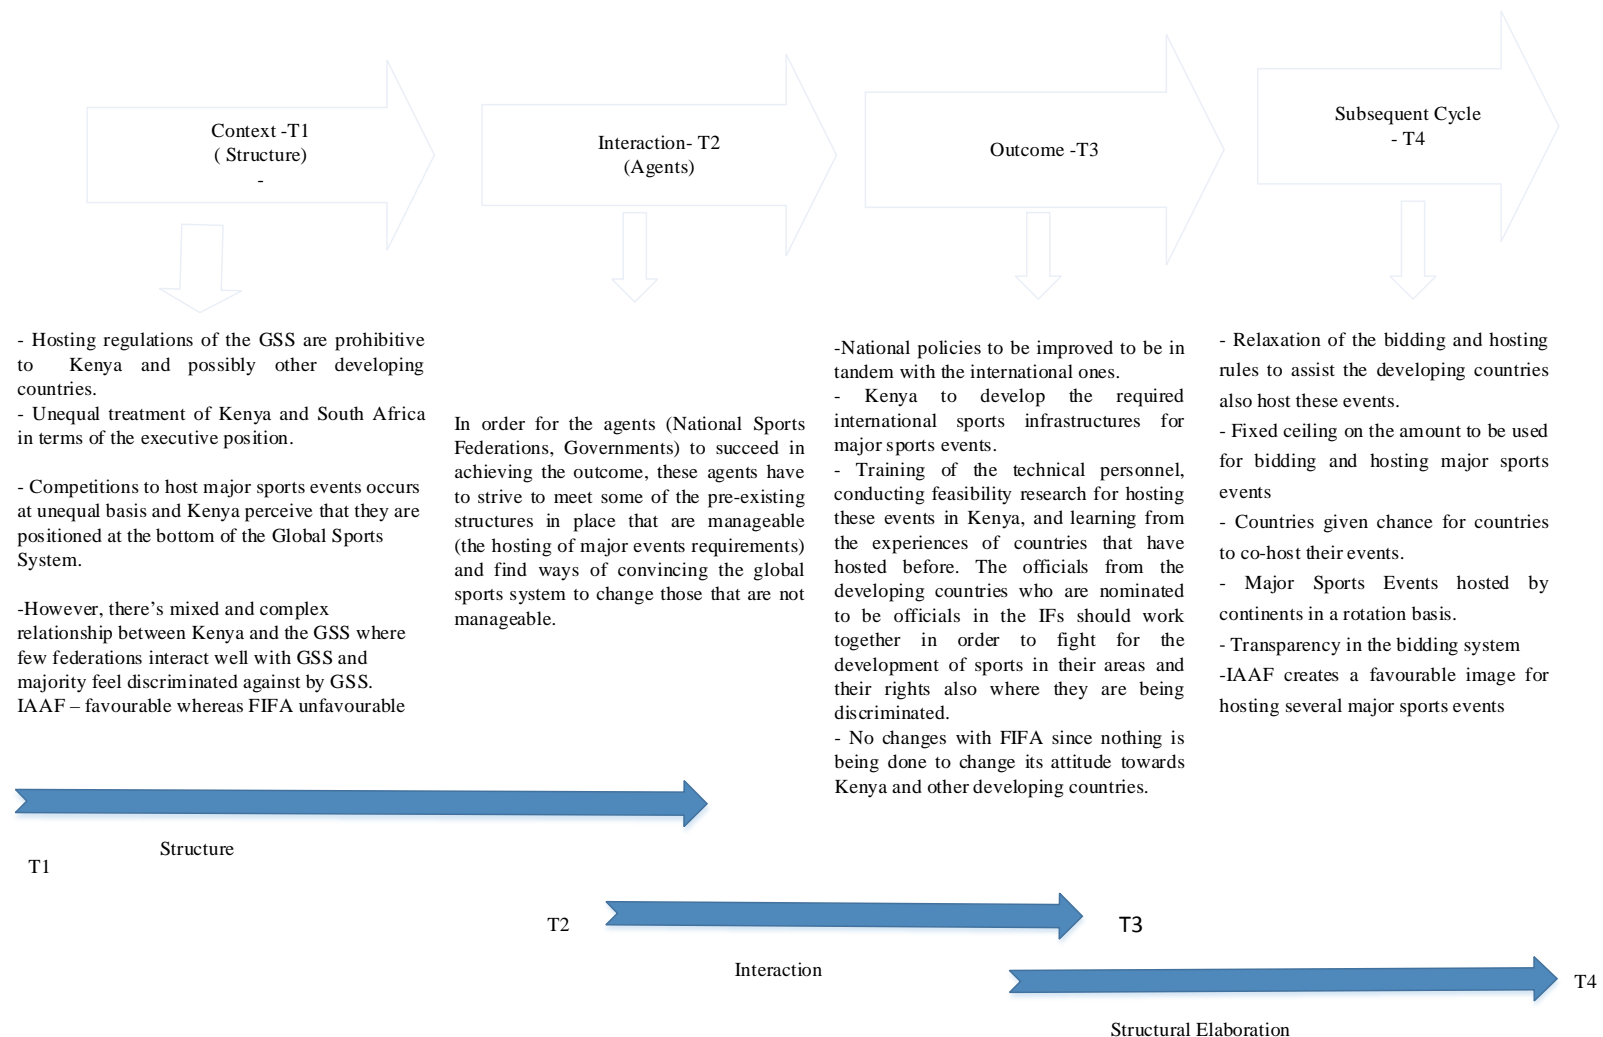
Context -T1
( Structure)
-

Interaction- T2
(Agents)

Outcome -T3

Subsequent Cycle
- T4

- Hosting regulations of the GSS are prohibitive to Kenya and possibly other developing countries.
- Unequal treatment of Kenya and South Africa in terms of the executive position.

- Competitions to host major sports events occurs at unequal basis and Kenya perceive that they are positioned at the bottom of the Global Sports System.

-However, there’s mixed and complex relationship between Kenya and the GSS where few federations interact well with GSS and majority feel discriminated against by GSS. IAAF – favourable whereas FIFA unfavourable

In order for the agents (National Sports Federations, Governments) to succeed in achieving the outcome, these agents have to strive to meet some of the pre-existing structures in place that are manageable (the hosting of major events requirements) and find ways of convincing the global sports system to change those that are not manageable.

-National policies to be improved to be in tandem with the international ones.
- Kenya to develop the required international sports infrastructures for major sports events.
- Training of the technical personnel, conducting feasibility research for hosting these events in Kenya, and learning from the experiences of countries that have hosted before. The officials from the developing countries who are nominated to be officials in the IFs should work together in order to fight for the development of sports in their areas and their rights also where they are being discriminated.
- No changes with FIFA since nothing is being done to change its attitude towards Kenya and other developing countries.

- Relaxation of the bidding and hosting rules to assist the developing countries also host these events.
- Fixed ceiling on the amount to be used for bidding and hosting major sports events
- Countries given chance for countries to co-host their events.
- Major Sports Events hosted by continents in a rotation basis.
- Transparency in the bidding system
-IAAF creates a favourable image for hosting several major sports events

Structure
T1

T2
T3
Interaction

T4
Structural Elaboration